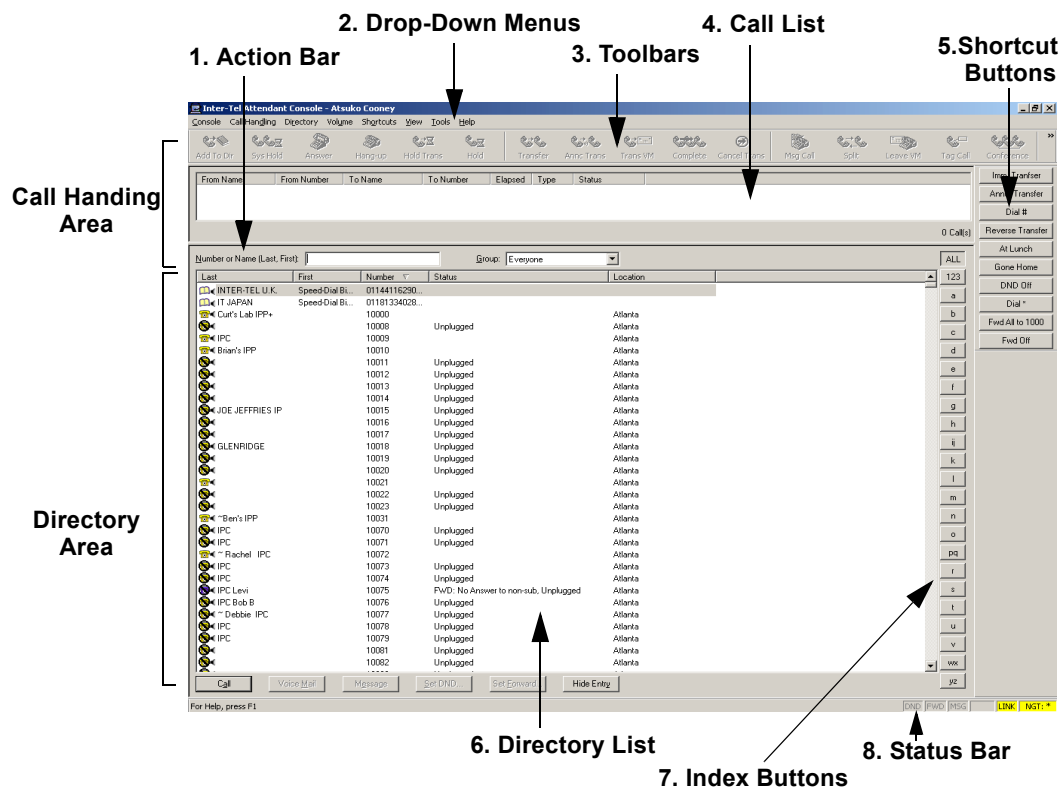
2. Drop-Down Menus

4. Call List

1. Action Bar

3. Toolbars

5.Shortcut Buttons

Inter-Tel Attendant Console - Atsuko Cooney

Console CallHandling Directory Volume Shortcuts View Tools Help

Add To Dir Sys Hold Answer Hang-up Hold Trans Hold Transfer Annc Trans Trans VM Complete Cancel Trans Msg Call Split Leave VM Tag Call Conference

Call Handing Area

| From Name | From Number | To Name | To Number | Elapsed | Type | Status |
|---|---|---|---|---|---|---|

0 Call(s)

Imm Transfer
Annc Transfer
Dial #
Reverse Transfer
At Lunch
Gone Home
DND Off
Dial *
Fwd All to 1000
Fwd Off

Number or Name (Last, First):

Group: Everyone

ALL

Directory Area

| Last | First | Number | Status | Location |
|---|---|---|---|---|
| INTER-TEL U.K. | Speed-Dial Bi... | 01144116290... | | |
| IT JAPAN | Speed-Dial Bi... | 01181334028... | | |
| Curt's Lab IPP+ | | 10000 | | Atlanta |
| | | 10008 | Unplugged | Atlanta |
| IPC | | 10009 | | Atlanta |
| Brian's IPP | | 10010 | | Atlanta |
| | | 10011 | Unplugged | Atlanta |
| | | 10012 | Unplugged | Atlanta |
| | | 10013 | Unplugged | Atlanta |
| | | 10014 | Unplugged | Atlanta |
| JOE JEFFRIES IP | | 10015 | Unplugged | Atlanta |
| | | 10016 | Unplugged | Atlanta |
| | | 10017 | Unplugged | Atlanta |
| GLENRIDGE | | 10018 | Unplugged | Atlanta |
| | | 10019 | Unplugged | Atlanta |
| | | 10020 | Unplugged | Atlanta |
| | | 10021 | | Atlanta |
| | | 10022 | Unplugged | Atlanta |
| | | 10023 | Unplugged | Atlanta |
| ~Ben's IPP | | 10031 | | Atlanta |
| IPC | | 10070 | Unplugged | Atlanta |
| IPC | | 10071 | Unplugged | Atlanta |
| ~ Rachel IPC | | 10072 | | Atlanta |
| IPC | | 10073 | Unplugged | Atlanta |
| IPC | | 10074 | Unplugged | Atlanta |
| IPC Levi | | 10075 | FWD: No Answer to non-sub, Unplugged | Atlanta |
| IPC Bob B | | 10076 | Unplugged | Atlanta |
| ~ Debbie IPC | | 10077 | Unplugged | Atlanta |
| IPC | | 10078 | Unplugged | Atlanta |
| IPC | | 10079 | Unplugged | Atlanta |
| | | 10081 | Unplugged | Atlanta |
| | | 10082 | Unplugged | Atlanta |

123 a b c d e f g h ij k l m n o pq r s t u v wx yz

Call Voice Mail Message Set DND... Set Forward Hide Entry

For Help, press F1

DND FWD MSG LINK NGT: *

6. Directory List

8. Status Bar

7. Index Buttons